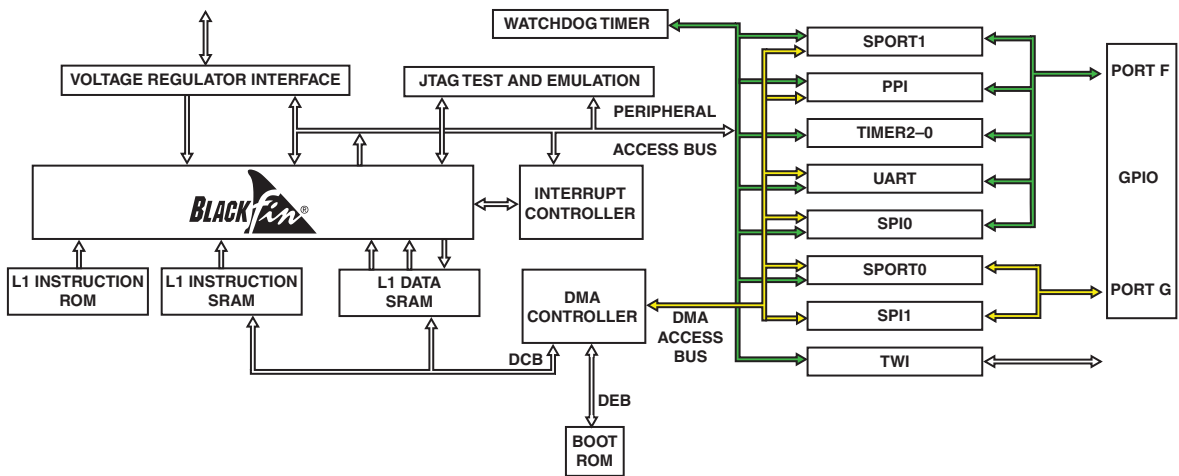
WATCHDOG TIMER

VOLTAGE REGULATOR INTERFACE

JTAG TEST AND EMULATION

PERIPHERAL

ACCESS BUS

BLACKfin®

INTERRUPT CONTROLLER

L1 INSTRUCTION ROM

L1 INSTRUCTION SRAM

L1 DATA SRAM

DMA CONTROLLER

DMA ACCESS BUS

DCB

DEB

BOOT ROM

SPORT1

PPI

TIMER2–0

UART

SPI0

SPORT0

SPI1

TWI

PORT F

GPIO

PORT G